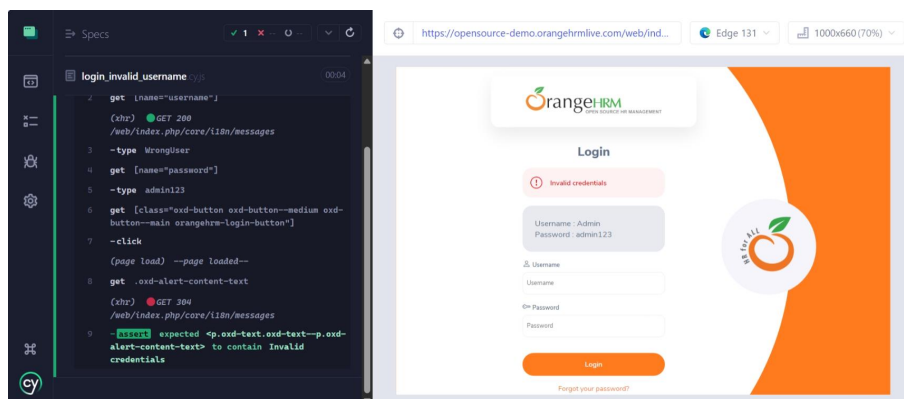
Specs

✓ 1 ✕ -- ○ --

login_invalid_username.cy.js 00:04

2 get [name="username"]

(xhr) GET 200 /web/index.php/core/i18n/messages

3 -type WrongUser

4 get [name="password"]

5 -type admin123

6 get [class="oxd-button oxd-button--medium oxd-button--main orangehrm-login-button"]

7 -click

(page load) --page loaded--

8 get .oxd-alert-content-text

(xhr) GET 304 /web/index.php/core/i18n/messages

9 -assert expected <p.oxd-text.oxd-text--p.oxd-alert-content-text> to contain Invalid credentials

https://opensource-demo.orangehrmlive.com/web/ind...

Edge 131

1000x660 (70%)

OrangeHRM
OPEN SOURCE HR MANAGEMENT

Login

Invalid credentials

Username : Admin
Password : admin123

Username

Username

Password

Password

Login

Forgot your password?

HR for ALL